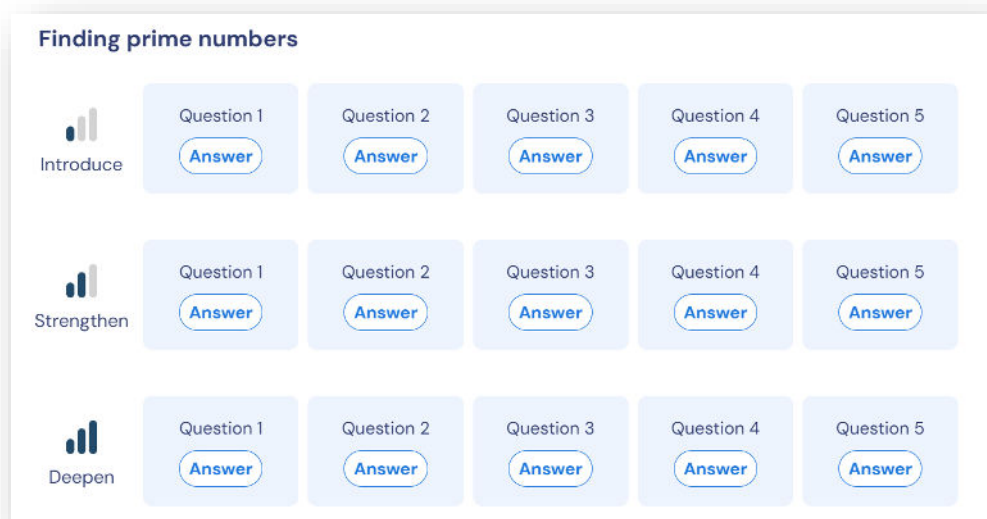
Finding prime numbers

Introduce

Question 1
Answer

Question 2
Answer

Question 3
Answer

Question 4
Answer

Question 5
Answer

Strengthen

Question 1
Answer

Question 2
Answer

Question 3
Answer

Question 4
Answer

Question 5
Answer

Deepen

Question 1
Answer

Question 2
Answer

Question 3
Answer

Question 4
Answer

Question 5
Answer